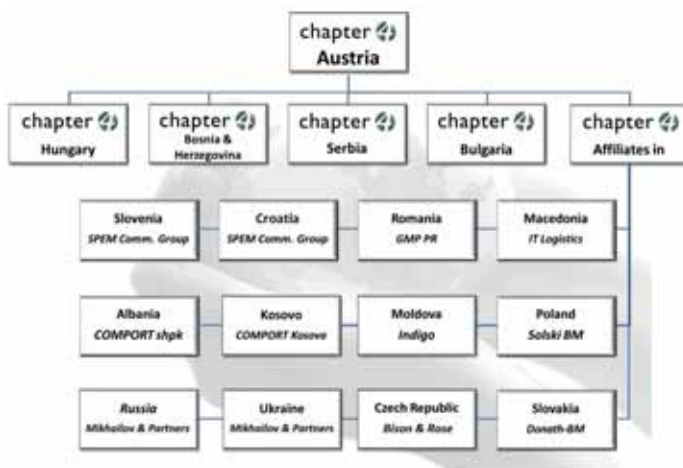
chapter 4
Austria

chapter 4
Hungary

chapter 4
Bosnia & Herzegovina

chapter 4
Serbia

chapter 4
Bulgaria

chapter 4
Affiliates in

Slovenia
SPEM Comm. Group

Croatia
SPEM Comm. Group

Romania
GMP PR

Macedonia
IT Logistics

Albania
COMPORT shpk

Kosovo
COMPORT Kosova

Moldova
Indigo

Poland
Solski BM

Russia
Mikhailov & Partners

Ukraine
Mikhailov & Partners

Czech Republic
Bison & Rose

Slovakia
Donath-BM